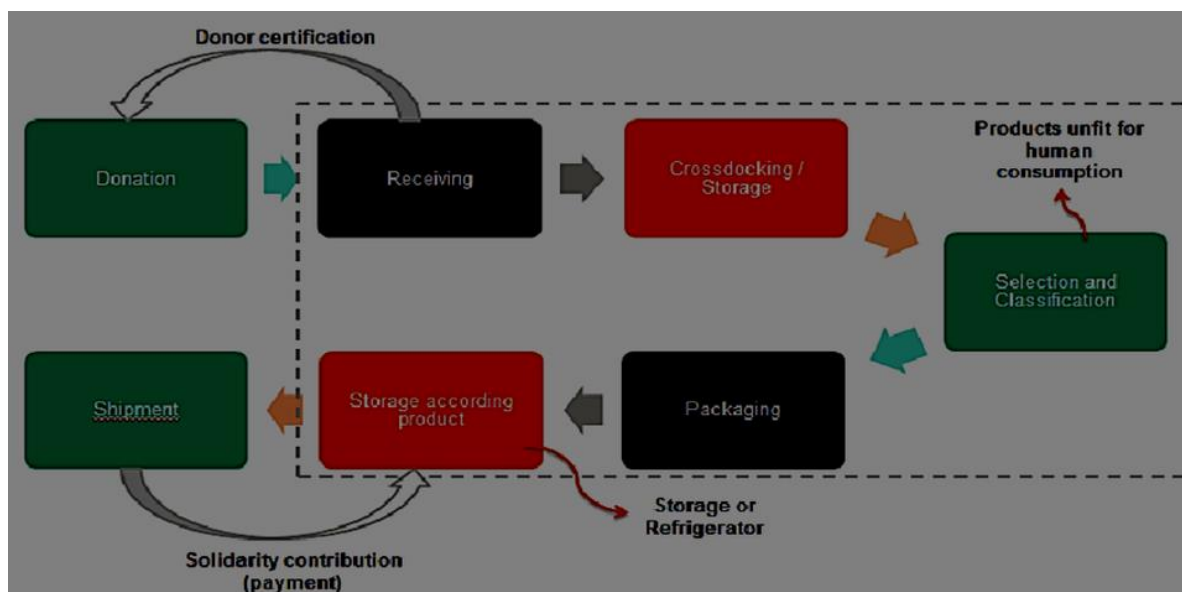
Donor certification

Donation

Receiving

Crossdocking / Storage

Products unfit for human consumption

Selection and Classification

Shipment

Storage according product

Packaging

Storage or Refrigerator

Solidarity contribution (payment)